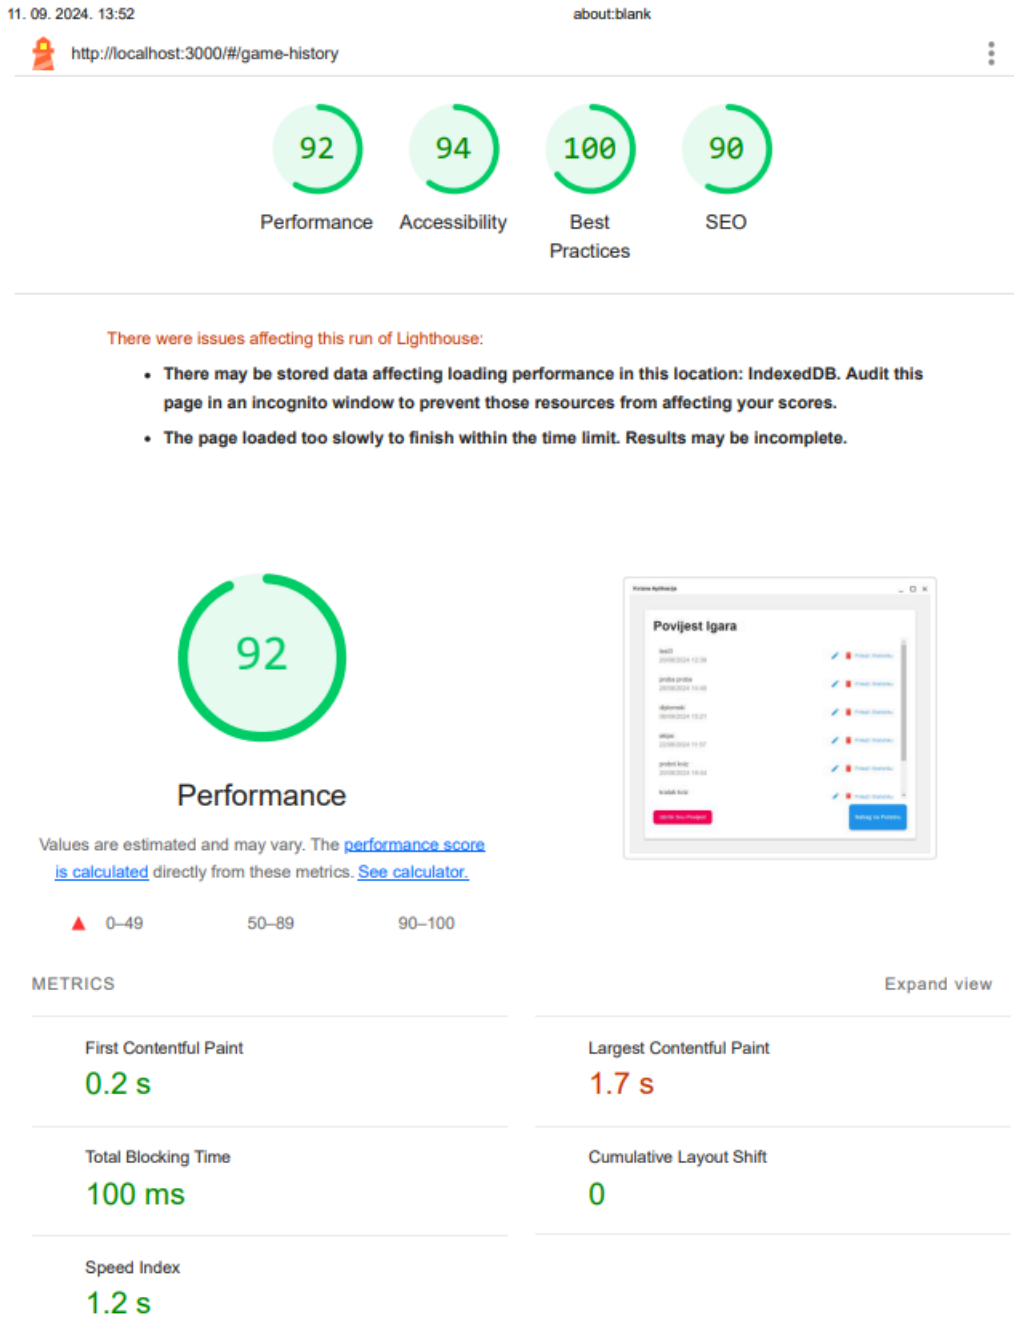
11. 09. 2024. 13:52

about:blank

http://localhost:3000/#/game-history

92
Performance

94
Accessibility

100
Best Practices

90
SEO

There were issues affecting this run of Lighthouse:

- There may be stored data affecting loading performance in this location: IndexedDB. Audit this page in an incognito window to prevent those resources from affecting your scores.
- The page loaded too slowly to finish within the time limit. Results may be incomplete.

92

Performance

Values are estimated and may vary. The performance score is calculated directly from these metrics. See calculator.

0–49 50–89 90–100

Povijest Igara

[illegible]

METRICS

Expand view

First Contentful Paint
0.2 s

Largest Contentful Paint
1.7 s

Total Blocking Time
100 ms

Cumulative Layout Shift
0

Speed Index
1.2 s